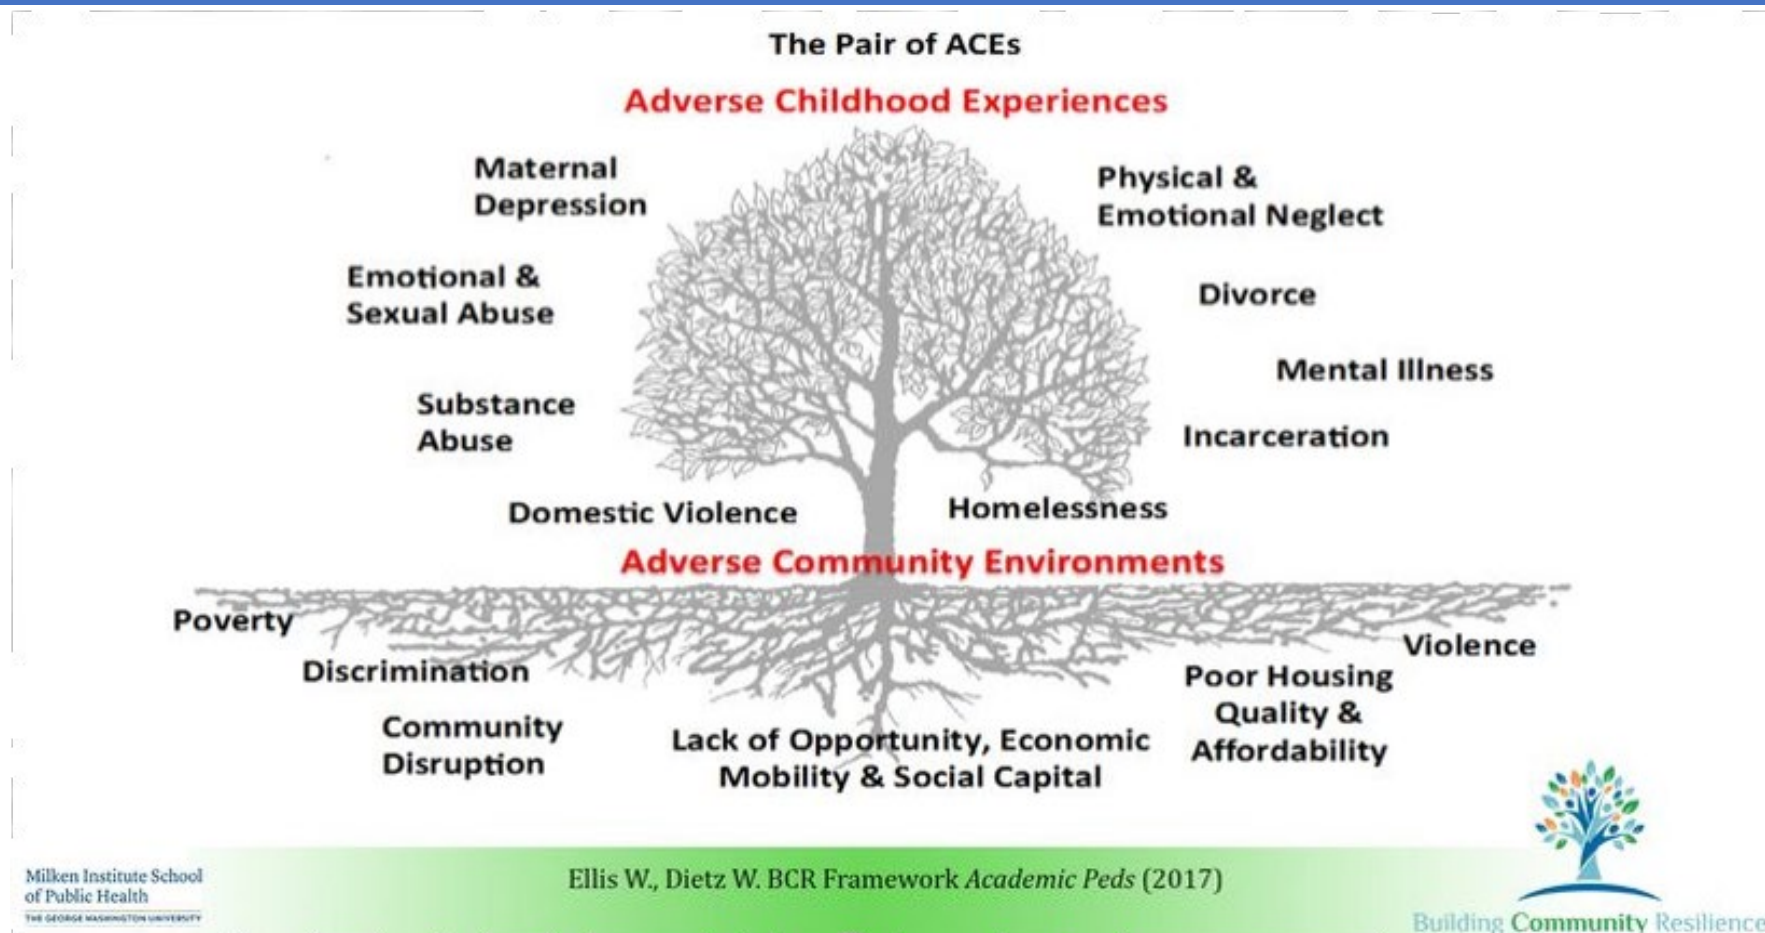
The Pair of ACEs

Adverse Childhood Experiences

Maternal Depression

Physical & Emotional Neglect

Emotional & Sexual Abuse

Divorce

Mental Illness

Substance Abuse

Incarceration

Domestic Violence

Homelessness

Adverse Community Environments

Poverty

Violence

Discrimination

Poor Housing Quality & Affordability

Community Disruption

Lack of Opportunity, Economic Mobility & Social Capital

Milken Institute School of Public Health
THE GEORGE WASHINGTON UNIVERSITY

Ellis W., Dietz W. BCR Framework *Academic Peds* (2017)

Building Community Resilience